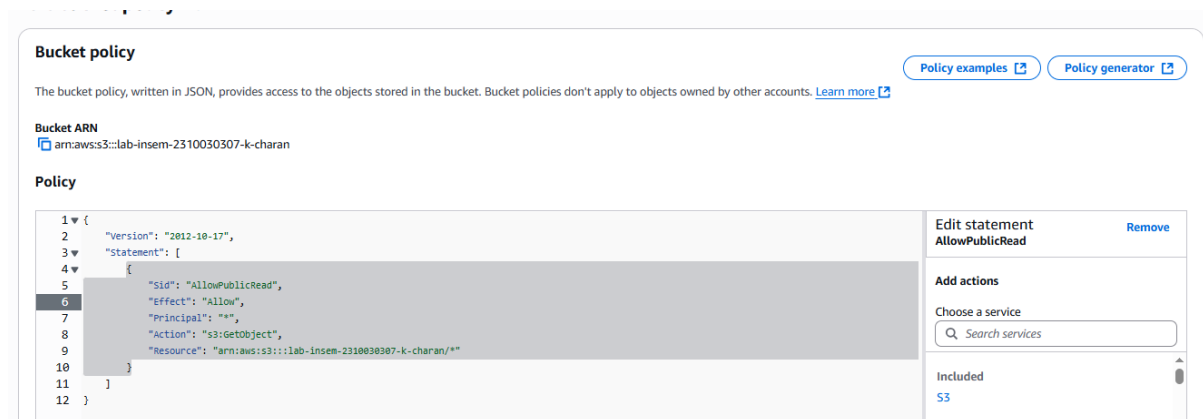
Bucket policy

Policy examples
Policy generator

The bucket policy, written in JSON, provides access to the objects stored in the bucket. Bucket policies don't apply to objects owned by other accounts. Learn more

Bucket ARN
arn:aws:s3:::lab-insem-2310030307-k-charan

Policy

1 {
2 "Version": "2012-10-17",
3 "Statement": [
4 {
5 "Sid": "AllowPublicRead",
6 "Effect": "Allow",
7 "Principal": "*",
8 "Action": "s3:GetObject",
9 "Resource": "arn:aws:s3:::lab-insem-2310030307-k-charan/*"
10 }
11 ]
12 }

Edit statement
AllowPublicRead
Remove

Add actions

Choose a service
Search services

Included
S3